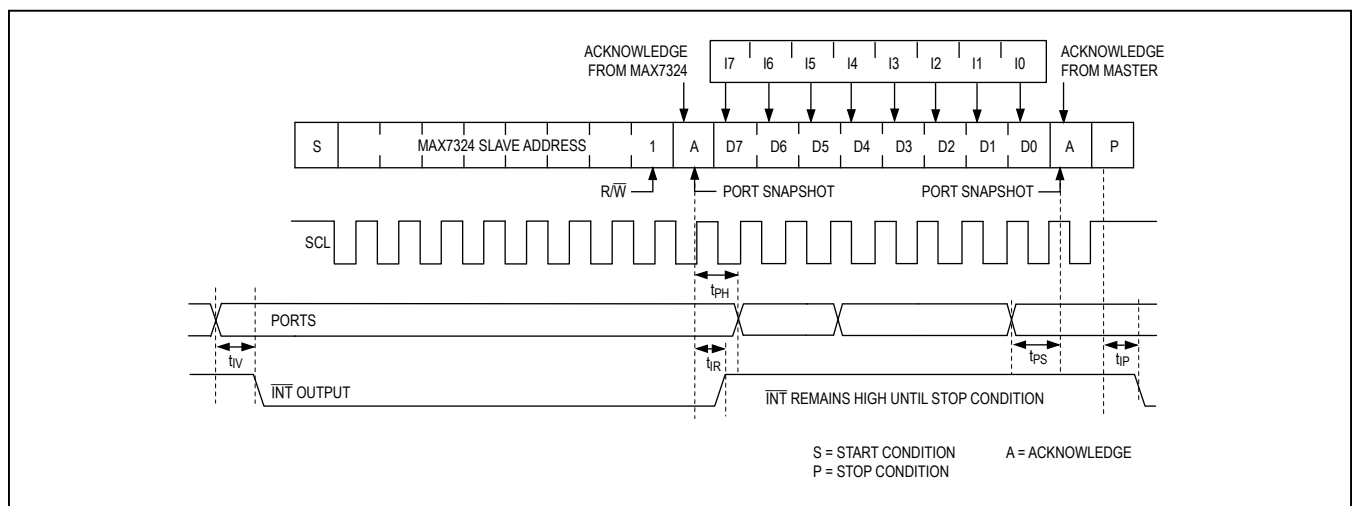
ACKNOWLEDGE FROM MAX7324

I7 I6 I5 I4 I3 I2 I1 I0

ACKNOWLEDGE FROM MASTER

S MAX7324 SLAVE ADDRESS 1 A D7 D6 D5 D4 D3 D2 D1 D0 A P

$R/\overline{W}$

PORT SNAPSHOT

PORT SNAPSHOT

SCL

$t_{PH}$

PORTS

$t_{IV}$

$t_{IR}$

$t_{PS}$

$t_{IP}$

$\overline{INT}$ OUTPUT

$\overline{INT}$ REMAINS HIGH UNTIL STOP CONDITION

S = START CONDITION
P = STOP CONDITION

A = ACKNOWLEDGE